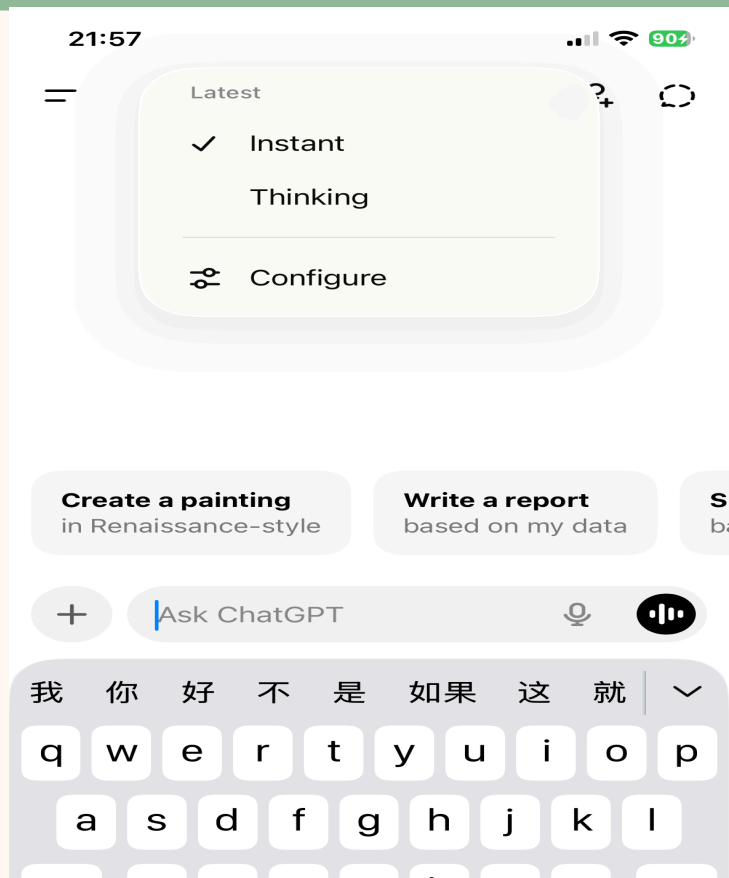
21:57

90

Latest

Instant

Thinking

Configure

Create a painting
in Renaissance-style

Write a report
based on my data

S
ba

+

Ask ChatGPT

我 你 好 不 是 如果 这 就

q w e r t y u i o p

a s d f g h j k l